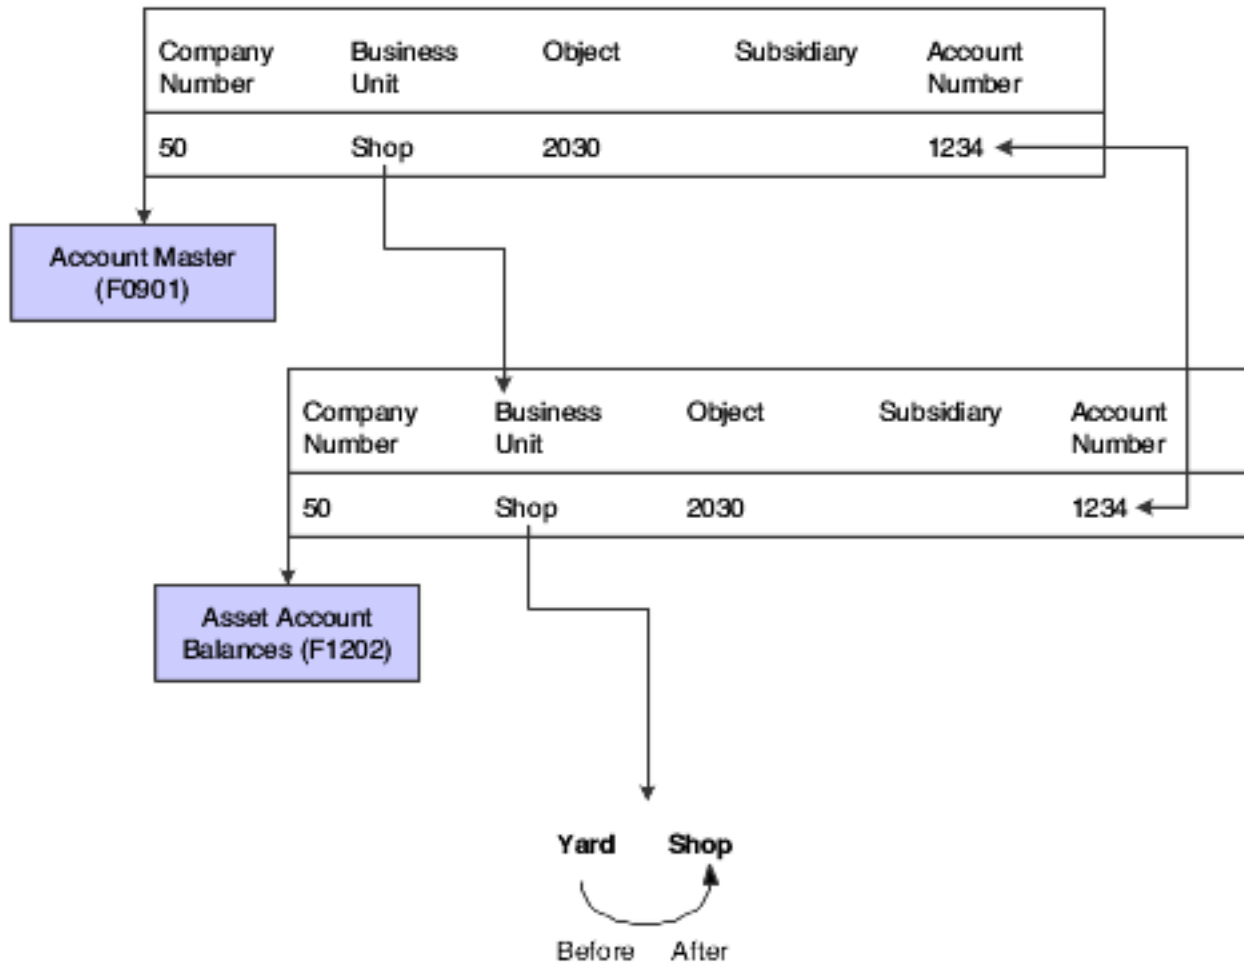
| Company Number | Business Unit | Object | Subsidiary | Account Number |
|---|---|---|---|---|
| 50 | Shop | 2030 | | 1234 |

Account Master (F0901)

| Company Number | Business Unit | Object | Subsidiary | Account Number |
|---|---|---|---|---|
| 50 | Shop | 2030 | | 1234 |

Asset Account Balances (F1202)

**Yard** **Shop**

Before After